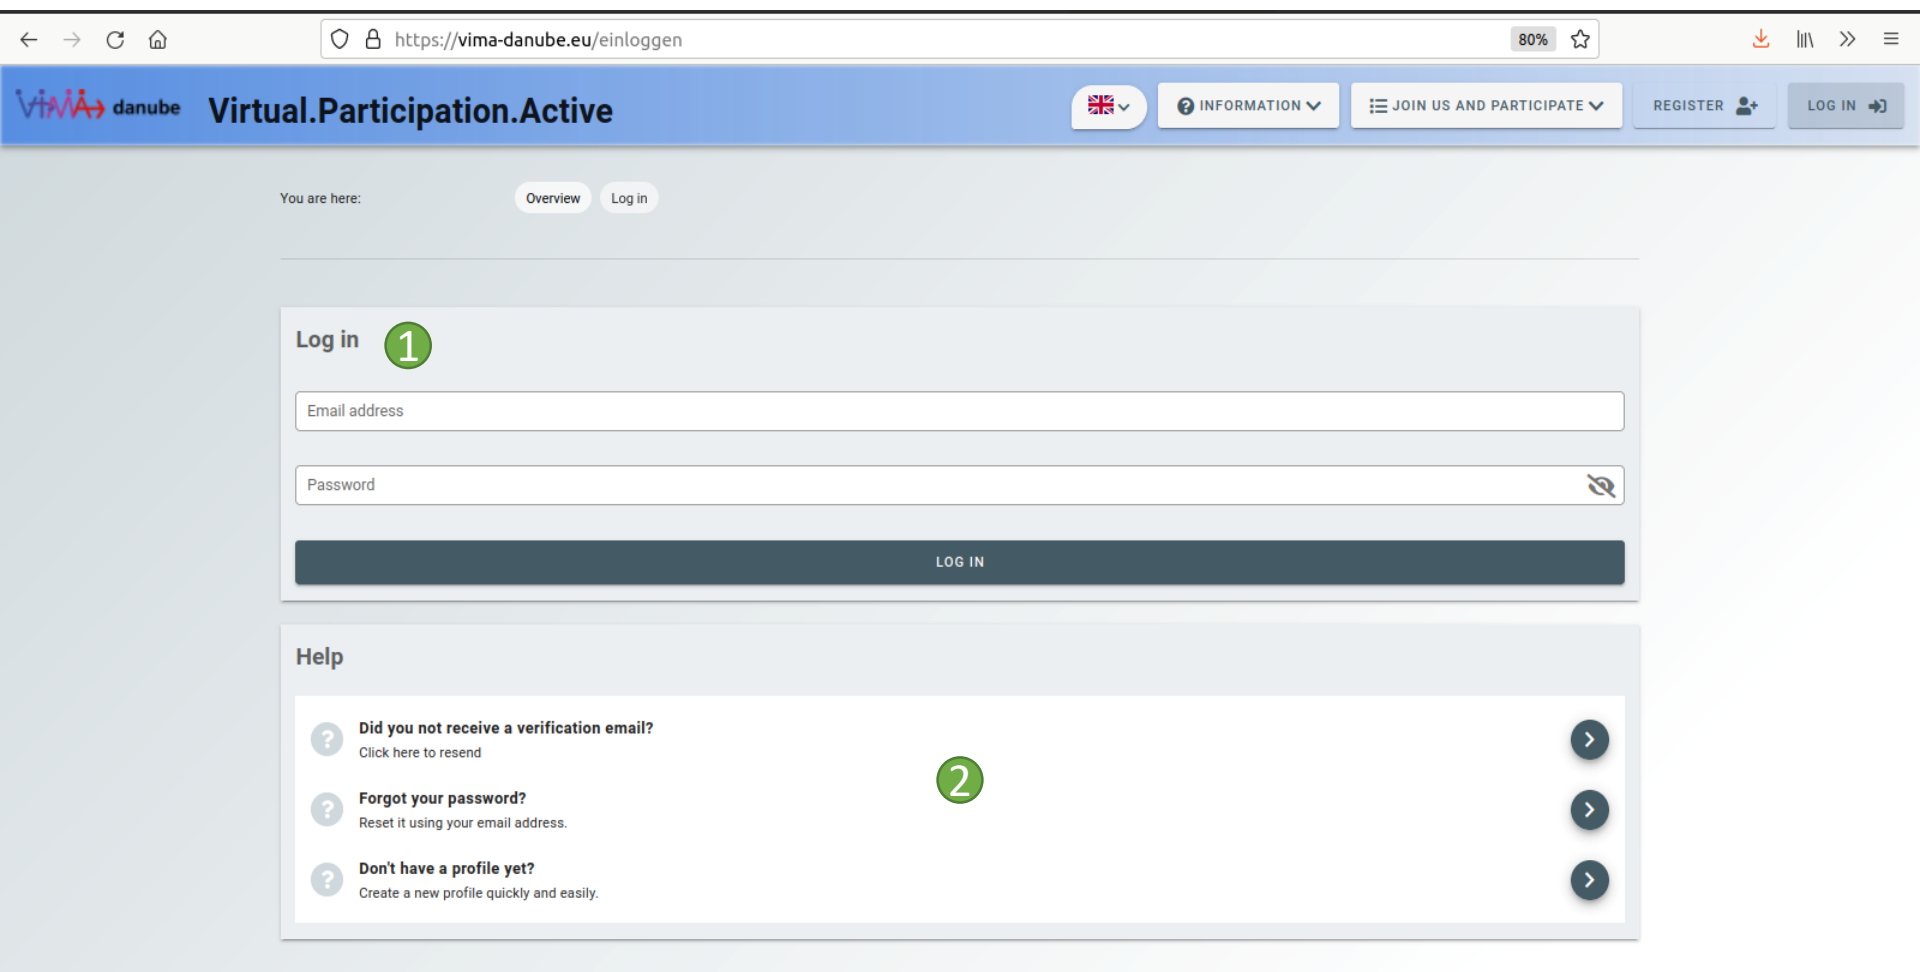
https://vima-danube.eu/einloggen 80%

ViMA danube Virtual.Participation.Active

INFORMATION JOIN US AND PARTICIPATE REGISTER LOG IN

You are here: Overview Log in

Log in 1

Email address

Password

LOG IN

Help

Did you not receive a verification email?
Click here to resend

2

Forgot your password?
Reset it using your email address.

Don't have a profile yet?
Create a new profile quickly and easily.